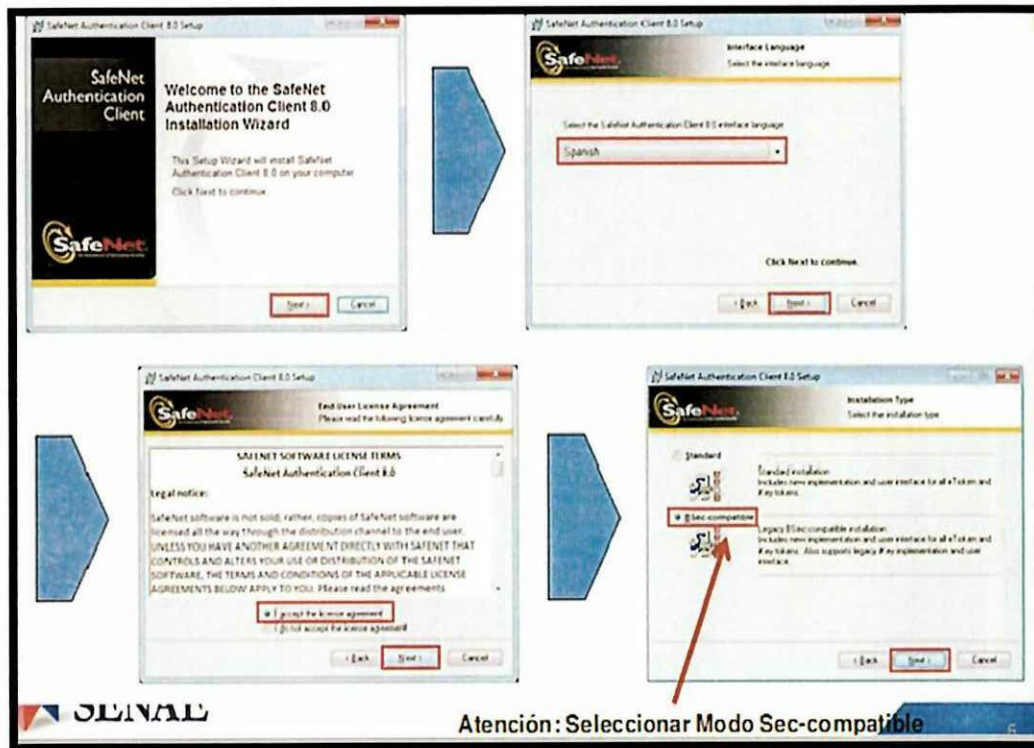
SafeNet Authentication Client 8.0 Setup

SafeNet Authentication Client

Welcome to the SafeNet Authentication Client 8.0 Installation Wizard

This Setup Wizard will install SafeNet Authentication Client 8.0 on your computer.

Click Next to continue.

SafeNet

Next > Cancel

SafeNet Authentication Client 8.0 Setup

SafeNet

Interface Language
Select the interface language

Select the SafeNet Authentication Client 8.0 interface language

Spanish

Click Next to continue.

< Back Next > Cancel

SafeNet Authentication Client 8.0 Setup

SafeNet

End User License Agreement
Please read the following license agreement carefully

SAFENET SOFTWARE LICENSE TERMS
SafeNet Authentication Client 8.0

Legal notice:

SafeNet software is not sold; rather, copies of SafeNet software are licensed all the way through the distribution channel to the end user. UNLESS YOU HAVE ANOTHER AGREEMENT DIRECTLY WITH SAFENET THAT CONTROLS AND ALTERS YOUR USE OR DISTRIBUTION OF THE SAFENET SOFTWARE, THE TERMS AND CONDITIONS OF THE APPLICABLE LICENSE AGREEMENTS BELOW APPLY TO YOU. Please read the agreements

I accept the license agreement
I do not accept the license agreement

< Back Next > Cancel

SafeNet Authentication Client 8.0 Setup

SafeNet

Installation Type
Select the installation type

Standard

Standard installation
Includes new implementation and user interface for all eTokens and iKey tokens.

BSec-compatible

Legacy BSec-compatible installation
Includes new implementation and user interface for all eToken and iKey tokens. Also supports legacy iKey implementation and user interface.

< Back Next > Cancel

SENA

Atención: Seleccionar Modo Sec-compatible